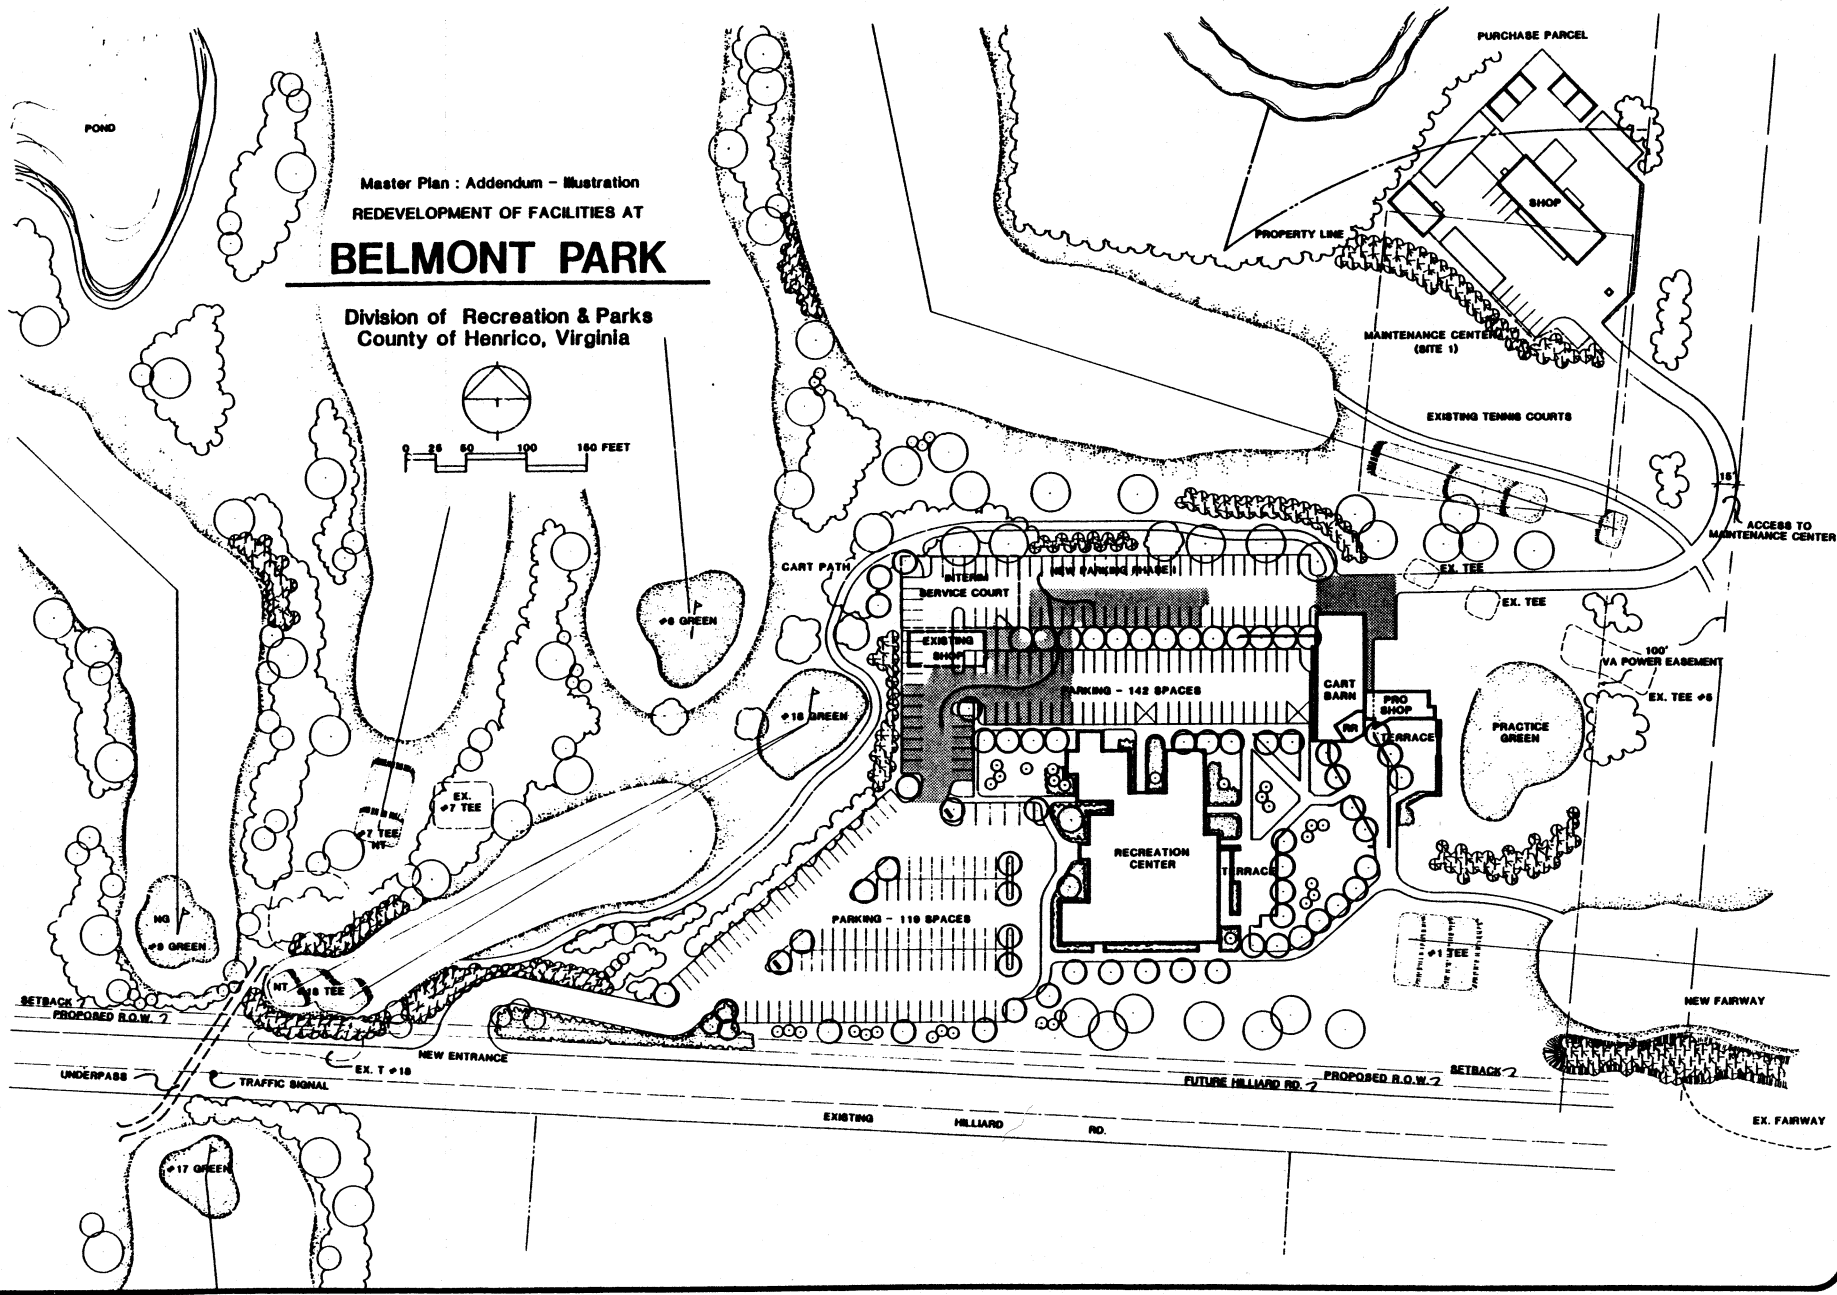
POND

Master Plan : Addendum - Illustration
REDEVELOPMENT OF FACILITIES AT

BELMONT PARK

Division of Recreation & Parks
County of Henrico, Virginia

0 25 50 100 150 FEET

PURCHASE PARCEL

SHOP

PROPERTY LINE

MAINTENANCE CENTER
(SITE 1)

EXISTING TENNIS COURTS

15'

ACCESS TO MAINTENANCE CENTER

CART PATH

#8 GREEN

INTERIM SERVICE COURT

NEW PARKING PHASE I

EX. TEE

EX. TEE

EXISTING SHOP

100' VA POWER EASEMENT

PARKING - 142 SPACES

CART BARN

PRO SHOP

RR

TERRACE

EX. TEE #8

PRACTICE GREEN

#18 GREEN

EX. #7 TEE

#7 TEE NT

RECREATION CENTER

TERRACE

NG #9 GREEN

PARKING - 110 SPACES

#1 TEE

NEW FAIRWAY

SETBACK
PROPOSED R.O.W.

NT #18 TEE

EX. T #18

NEW ENTRANCE

UNDERPASS

TRAFFIC SIGNAL

FUTURE HILLIARD RD.

PROPOSED R.O.W.

SETBACK

EXISTING HILLIARD RD.

EX. FAIRWAY

#17 GREEN